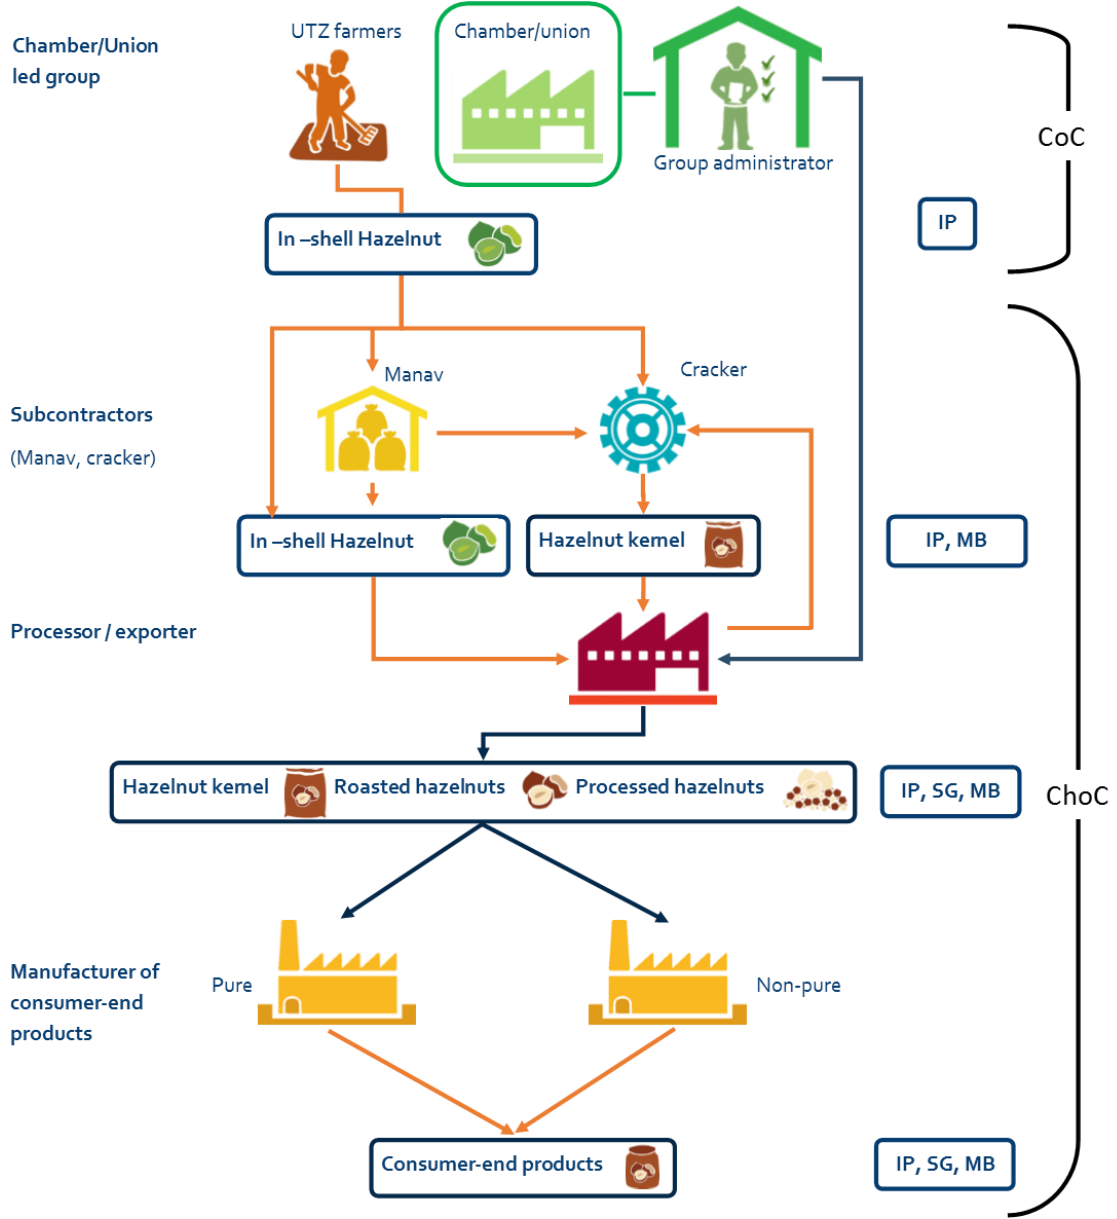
Chamber/Union led group

UTZ farmers

Chamber/union

Group administrator

CoC

In –shell Hazelnut

IP

Subcontractors

(Manav, cracker)

Manav

Cracker

In –shell Hazelnut

Hazelnut kemel

IP, MB

Processor / exporter

Hazelnut kemel

Roasted hazelnuts

Processed hazelnuts

IP, SG, MB

ChoC

Manufacturer of consumer-end products

Pure

Non-pure

Consumer-end products

IP, SG, MB